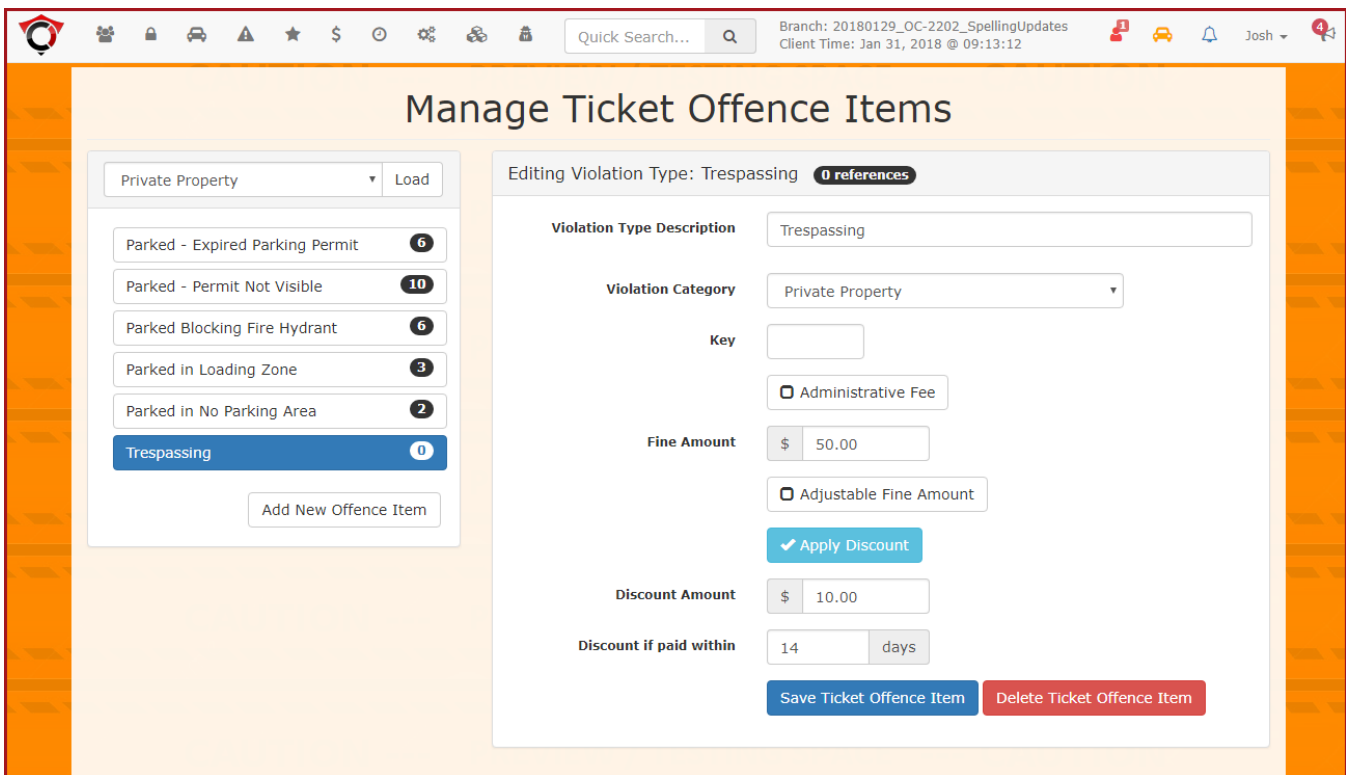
$ Quick Search... Branch: 20180129_OC-2202_SpellingUpdates Client Time: Jan 31, 2018 @ 09:13:12 1 Josh 4

Manage Ticket Offence Items

Private Property Load

Parked - Expired Parking Permit 6
Parked - Permit Not Visible 10
Parked Blocking Fire Hydrant 6
Parked in Loading Zone 3
Parked in No Parking Area 2
Trespassing 0

Add New Offence Item

Editing Violation Type: Trespassing 0 references

Violation Type Description Trespassing

Violation Category Private Property

Key

Administrative Fee

Fine Amount $ 50.00

Adjustable Fine Amount

Apply Discount

Discount Amount $ 10.00

Discount if paid within 14 days

Save Ticket Offence Item Delete Ticket Offence Item